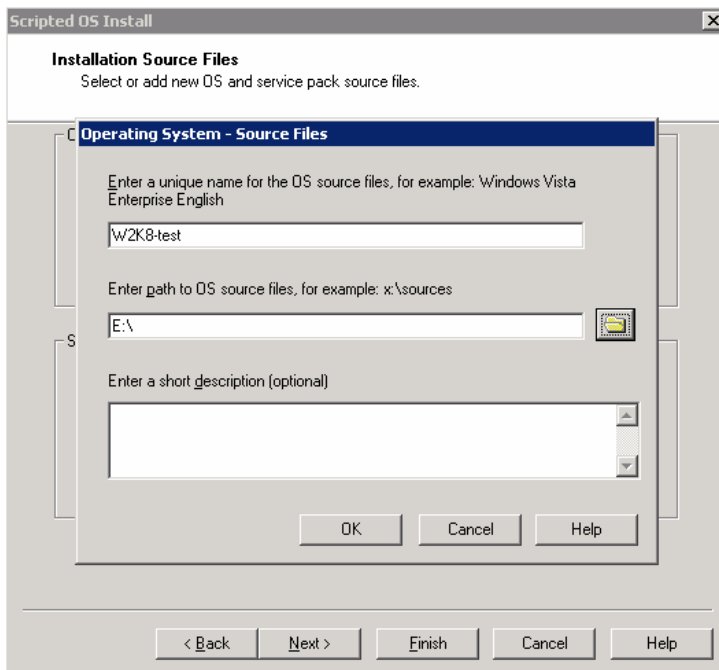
Scripted OS Install

Installation Source Files
Select or add new OS and service pack source files.

C

S

Operating System - Source Files

Enter a unique name for the OS source files, for example: Windows Vista Enterprise English

W2K8-test

Enter path to OS source files, for example: x:\sources

E:\

Enter a short description (optional)

OK Cancel Help

< Back Next > Finish Cancel Help